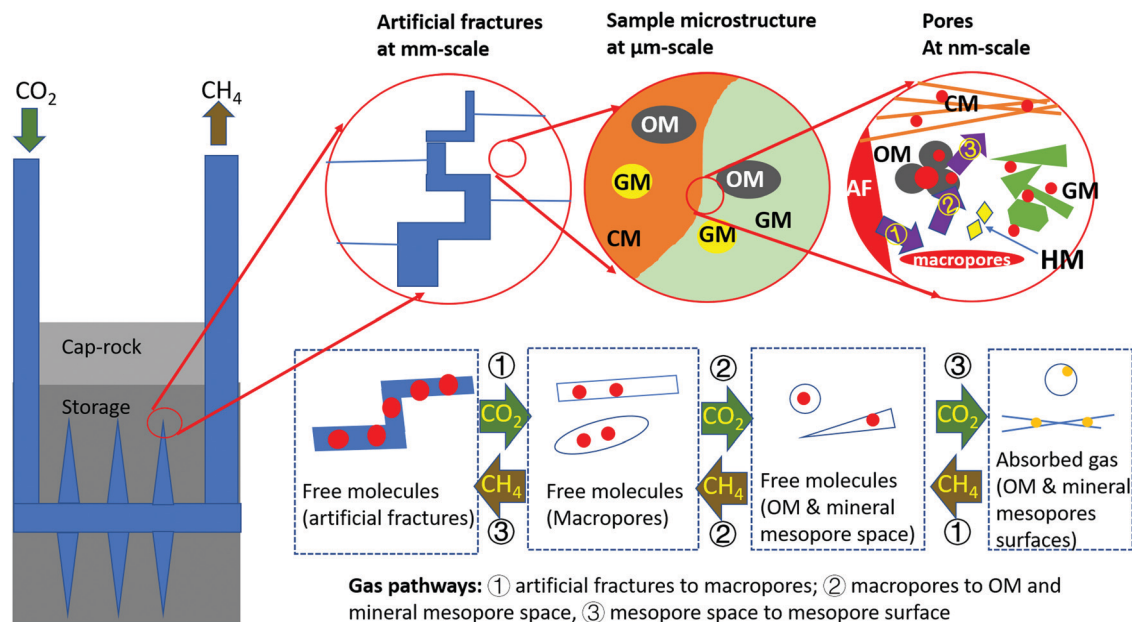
$CO_2$

$CH_4$

Artificial fractures at mm-scale

Sample microstructure at µm-scale

Pores At nm-scale

OM

GM

OM

CM

GM

GM

CM

OM

③

AF

②

GM

①

HM

macropores

Cap-rock

Storage

①

$CO_2$

$CH_4$

③

②

$CO_2$

$CH_4$

②

③

$CO_2$

$CH_4$

①

Free molecules (artificial fractures)

Free molecules (Macropores)

Free molecules (OM & mineral mesopore space)

Absorbed gas (OM & mineral mesopores surfaces)

**Gas pathways:** ① artificial fractures to macropores; ② macropores to OM and mineral mesopore space, ③ mesopore space to mesopore surface